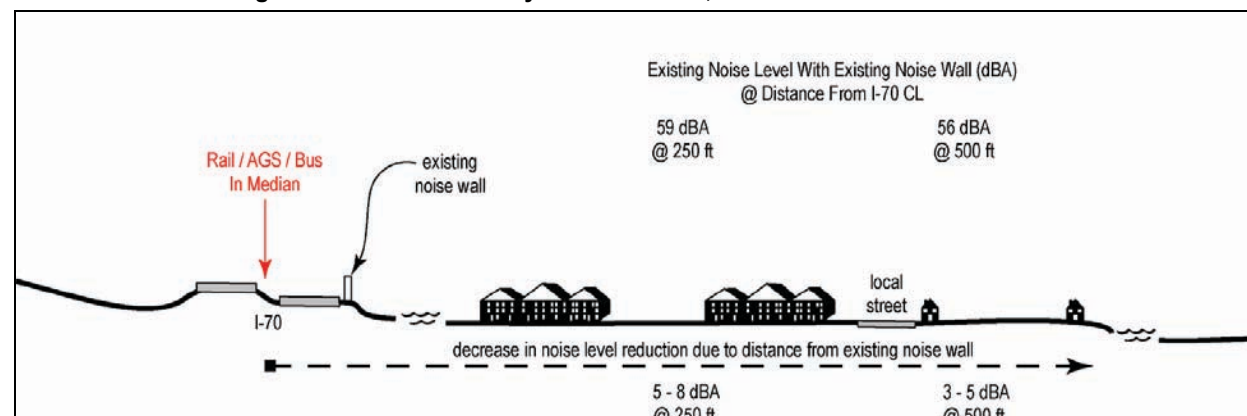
Existing Noise Level With Existing Noise Wall (dBA)
@ Distance From I-70 CL

59 dBA
@ 250 ft

56 dBA
@ 500 ft

Rail / AGS / Bus
In Median

existing
noise wall

I-70

local
street

decrease in noise level reduction due to distance from existing noise wall

5 - 8 dBA
@ 250 ft

3 - 5 dBA
@ 500 ft